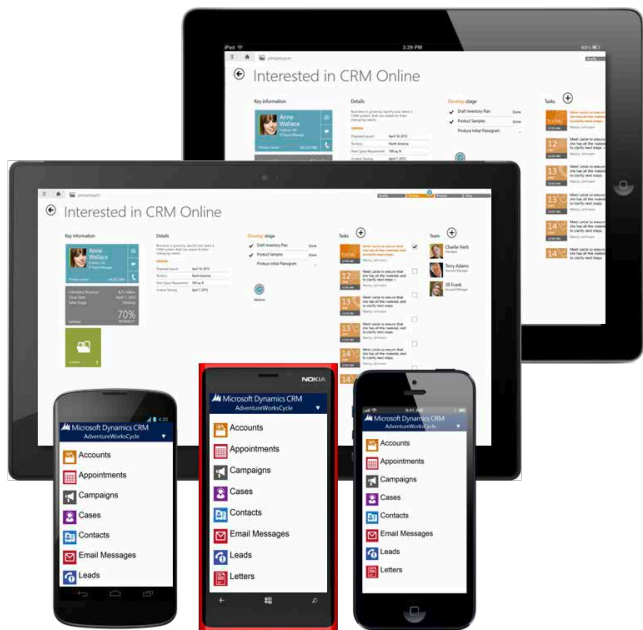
iPad
3:29 PM
Interested in CRM Online
Key information
Anne Wallace
Details
Develop stage
Draft Inventory Plan
Product Samples
Product Initial Planogram
Tasks

Interested in CRM Online
Key information
Anne Wallace
Details
Develop stage
Draft Inventory Plan
Done
Product Samples
Done
Product Initial Planogram
Tasks
Team
Charlie Keith
Terry Adams
Jill Frank
70%

Microsoft Dynamics CRM
AdventureWorksCycle
Accounts
Appointments
Campaigns
Cases
Contacts
Email Messages
Leads

NOKIA
Microsoft Dynamics CRM
AdventureWorksCycle
Accounts
Appointments
Campaigns
Cases
Contacts
Email Messages
Leads
Letters

9:41 AM
Microsoft Dynamics CRM
AdventureWorksCycle
Accounts
Appointments
Campaigns
Cases
Contacts
Email Messages
Leads
Letters